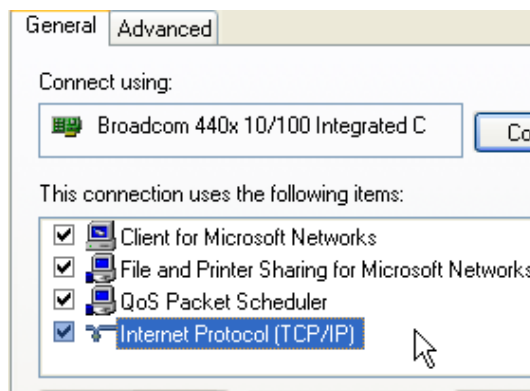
General | Advanced

Connect using:

Broadcom 440x 10/100 Integrated C

Co

This connection uses the following items:

Client for Microsoft Networks
File and Printer Sharing for Microsoft Networks
QoS Packet Scheduler
Internet Protocol (TCP/IP)